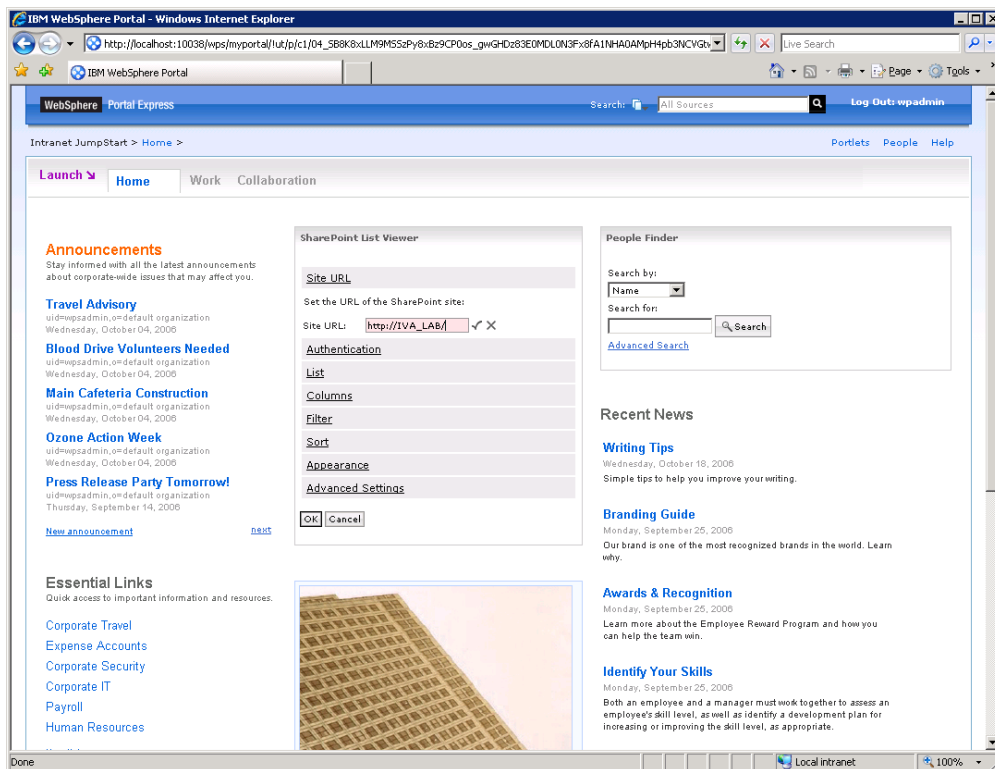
IBM WebSphere Portal - Windows Internet Explorer

http://localhost:10038/wps/myportal/!ut/p/c1/04_SB8K8xLLM9MSSzPy8xBz9CP0os_gwGHDz83E0MDL0N3Fx8fA1NHA0AmpH4pb3NCVGt

Live Search

IBM WebSphere Portal

Page Tools

WebSphere Portal Express

Search: All Sources

Log Out: wpadmin

Intranet JumpStart > Home >

Portlets People Help

Launch Home Work Collaboration

Announcements

Stay informed with all the latest announcements about corporate-wide issues that may affect you.

Travel Advisory
uid=wpsadmin,o=default organization
Wednesday, October 04, 2006

Blood Drive Volunteers Needed
uid=wpsadmin,o=default organization
Wednesday, October 04, 2006

Main Cafeteria Construction
uid=wpsadmin,o=default organization
Wednesday, October 04, 2006

Ozone Action Week
uid=wpsadmin,o=default organization
Wednesday, October 04, 2006

Press Release Party Tomorrow!
uid=wpsadmin,o=default organization
Thursday, September 14, 2006

New announcement next

Essential Links

Quick access to important information and resources.

Corporate Travel
Expense Accounts
Corporate Security
Corporate IT
Payroll
Human Resources

SharePoint List Viewer

Site URL

Set the URL of the SharePoint site:

Site URL: http://IVA_LAB/

Authentication
List
Columns
Filter
Sort
Appearance
Advanced Settings

OK Cancel

People Finder

Search by:
Name
Search for:
Search
Advanced Search

Recent News

Writing Tips
Wednesday, October 18, 2006
Simple tips to help you improve your writing.

Branding Guide
Monday, September 25, 2006
Our brand is one of the most recognized brands in the world. Learn why.

Awards & Recognition
Monday, September 25, 2006
Learn more about the Employee Reward Program and how you can help the team win.

Identify Your Skills
Monday, September 25, 2006
Both an employee and a manager must work together to assess an employee's skill level, as well as identify a development plan for increasing or improving the skill level, as appropriate.

Done

Local intranet

100%